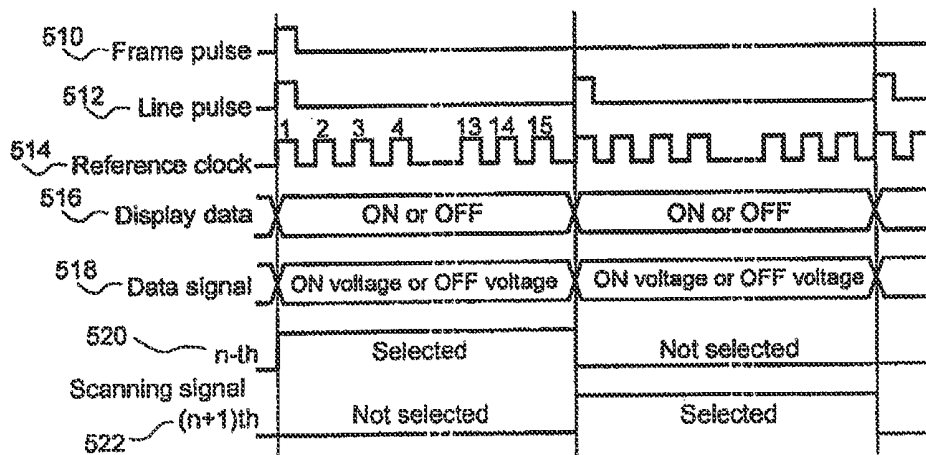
510 Frame pulse
512 Line pulse
1 2 3 4 13 14 15
514 Reference clock
516 Display data
ON or OFF
ON or OFF
518 Data signal
ON voltage or OFF voltage
ON voltage or OFF voltage
520 n-th
Selected
Not selected
Scanning signal
(n+1)th
Not selected
Selected
522